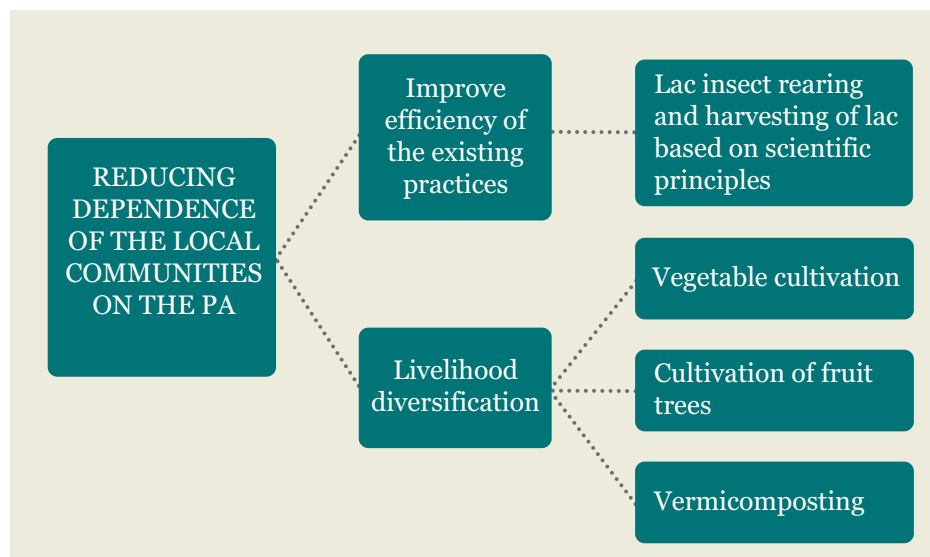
REDUCING DEPENDENCE OF THE LOCAL COMMUNITIES ON THE PA

Improve efficiency of the existing practices

Lac insect rearing and harvesting of lac based on scientific principles

Livelihood diversification

Vegetable cultivation

Cultivation of fruit trees

Vermicomposting